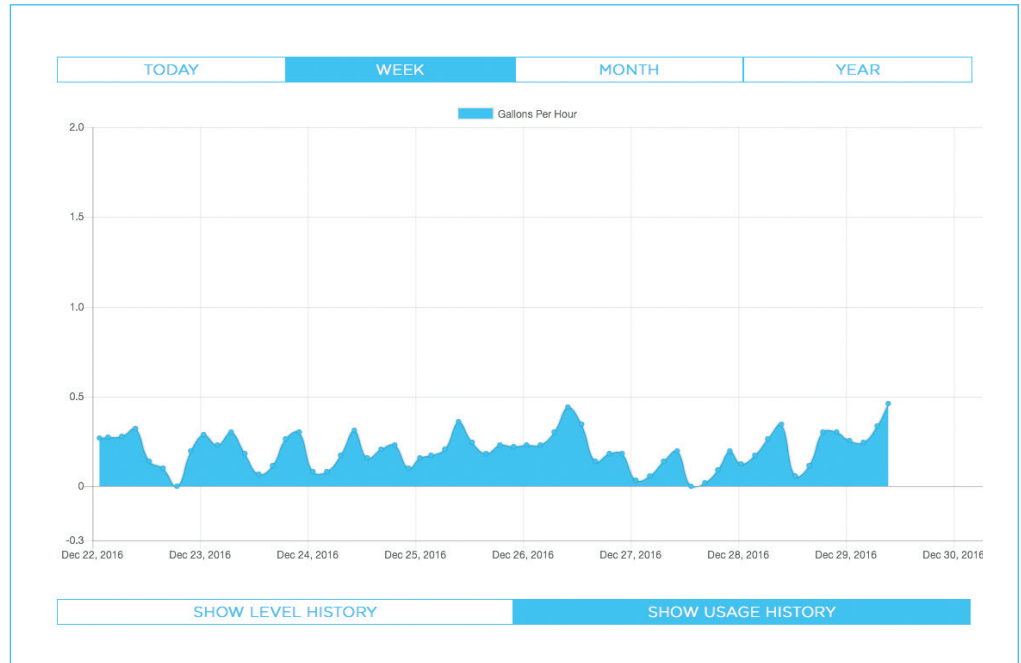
TODAY
WEEK
MONTH
YEAR

Gallons Per Hour

2.0
1.5
1.0
0.5
0
-0.3

Dec 22, 2016
Dec 23, 2016
Dec 24, 2016
Dec 25, 2016
Dec 26, 2016
Dec 27, 2016
Dec 28, 2016
Dec 29, 2016
Dec 30, 2016

SHOW LEVEL HISTORY
SHOW USAGE HISTORY